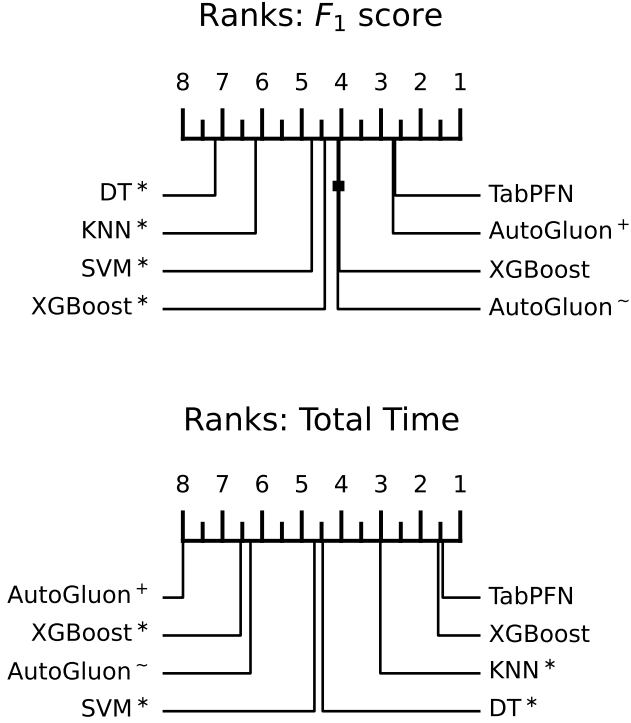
Ranks: $F_1$ score

8 7 6 5 4 3 2 1

DT*
KNN*
SVM*
XGBoost*

TabPFN
AutoGluon$^+$
XGBoost
AutoGluon$^\sim$

Ranks: Total Time

8 7 6 5 4 3 2 1

AutoGluon$^+$
XGBoost*
AutoGluon$^\sim$
SVM*

TabPFN
XGBoost
KNN*
DT*